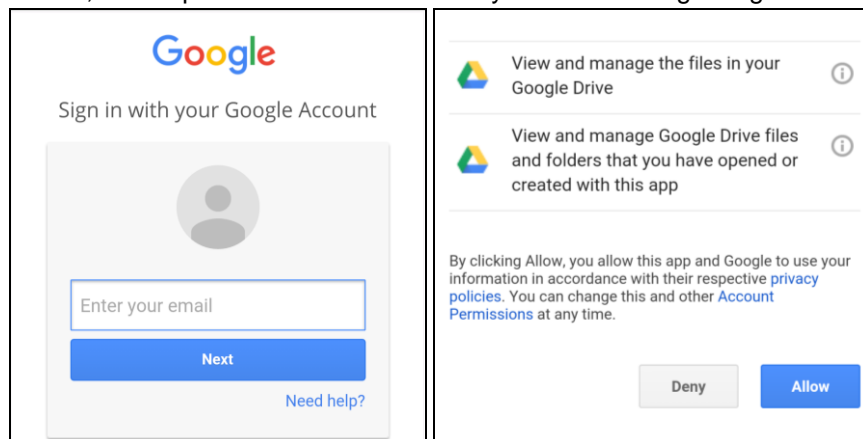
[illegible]

Google

Sign in with your Google Account

Enter your email

Next

Need help?

View and manage the files in your Google Drive

View and manage Google Drive files and folders that you have opened or created with this app

By clicking Allow, you allow this app and Google to use your information in accordance with their respective privacy policies. You can change this and other Account Permissions at any time.

Deny

Allow